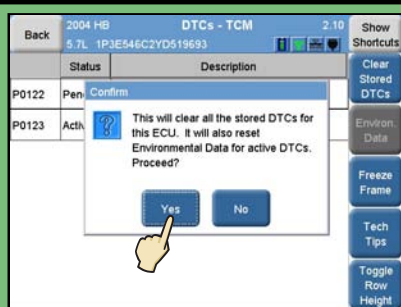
Back

2004 HB
5.7L 1P3E546C2YD519693

DTCs - TCM

2.10

Show Shortcuts

| | Status | Description |
|---|---|---|
| P0122 | Pen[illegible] | |
| P0123 | Activ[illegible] | |

Confirm

This will clear all the stored DTCs for this ECU. It will also reset Environmental Data for active DTCs. Proceed?

Yes

No

Clear Stored DTCs

Environ. Data

Freeze Frame

Tech Tips

Toggle Row Height